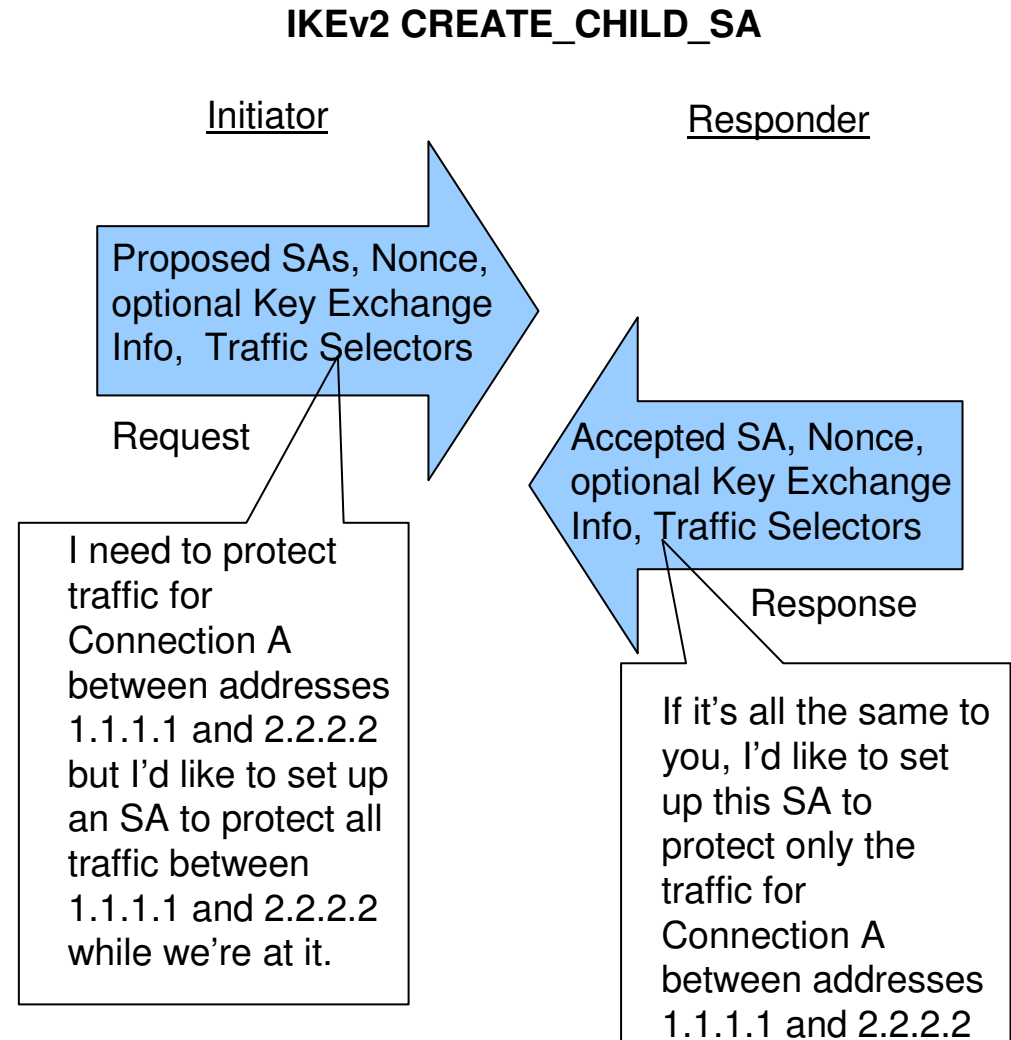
IKEv2 CREATE_CHILD_SA

Initiator

Responder

Proposed SAs, Nonce, optional Key Exchange Info, Traffic Selectors

Request

Accepted SA, Nonce, optional Key Exchange Info, Traffic Selectors

Response

I need to protect traffic for Connection A between addresses 1.1.1.1 and 2.2.2.2 but I'd like to set up an SA to protect all traffic between 1.1.1.1 and 2.2.2.2 while we're at it.

If it's all the same to you, I'd like to set up this SA to protect only the traffic for Connection A between addresses 1.1.1.1 and 2.2.2.2